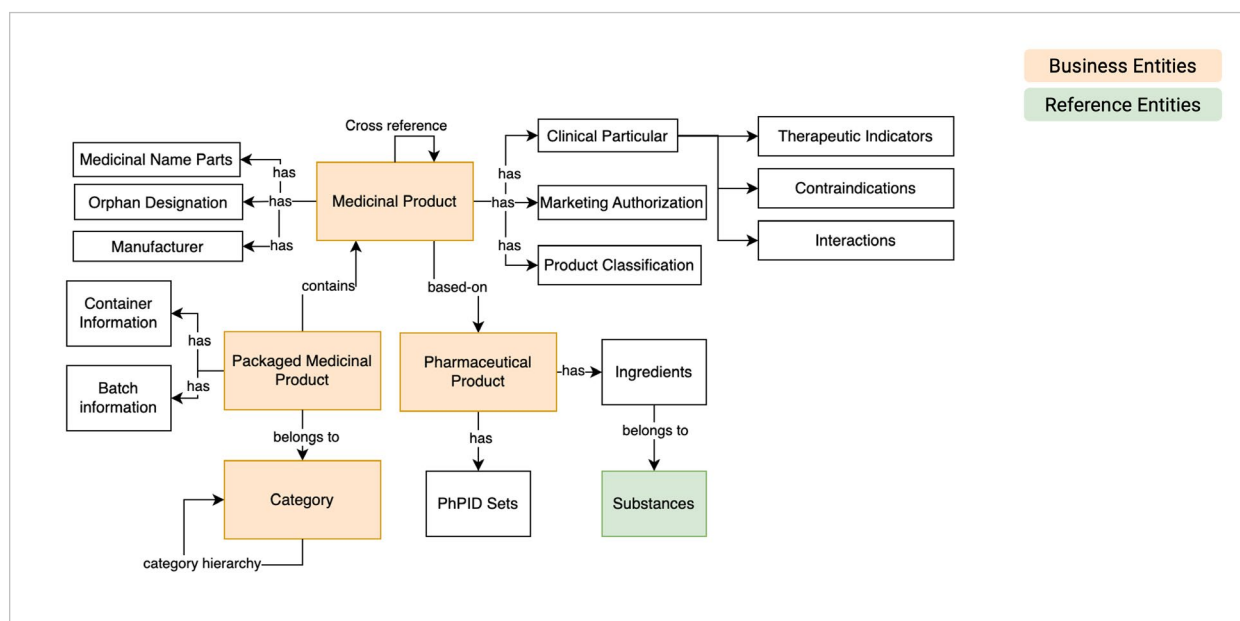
Business Entities
Reference Entities

Cross reference
Medicinal Name Parts
has
Orphan Designation
has
Medicinal Product
Manufacturer
has
has
Clinical Particular
has
Marketing Authorization
has
Product Classification
Therapeutic Indicators
Contraindications
Interactions
contains
based-on
Container Information
has
Packaged Medicinal Product
Batch information
has
Pharmaceutical Product
has
Ingredients
belongs to
has
belongs to
Category
PhPID Sets
Substances
category hierarchy